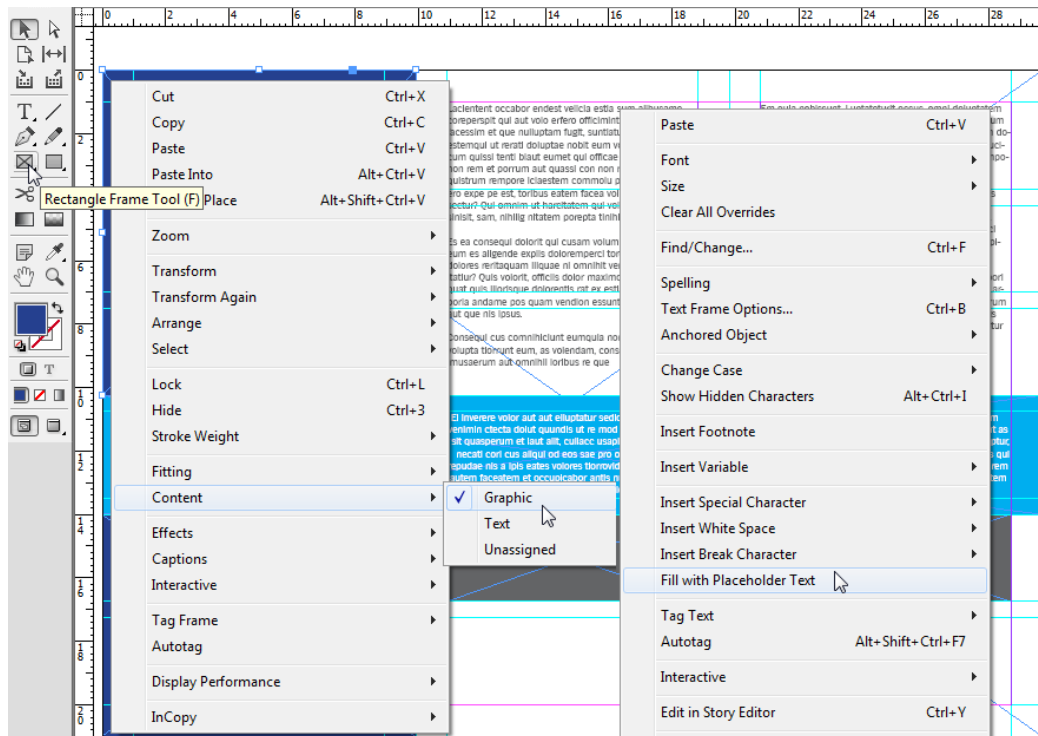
Cut Ctrl+X
Copy Ctrl+C
Paste Ctrl+V
Paste Into Alt+Ctrl+V
Rectangle Frame Tool (F) Place Alt+Shift+Ctrl+V
Zoom
Transform
Transform Again
Arrange
Select
Lock Ctrl+L
Hide Ctrl+3
Stroke Weight
Fitting
Content
Effects
Captions
Interactive
Tag Frame
Autotag
Display Performance
InCopy

Graphic
Text
Unassigned

Paste Ctrl+V
Font
Size
Clear All Overrides
Find/Change... Ctrl+F
Spelling
Text Frame Options... Ctrl+B
Anchored Object
Change Case
Show Hidden Characters Alt+Ctrl+I
Insert Footnote
Insert Variable
Insert Special Character
Insert White Space
Insert Break Character
Fill with Placeholder Text
Tag Text
Autotag Alt+Shift+Ctrl+F7
Interactive
Edit in Story Editor Ctrl+Y